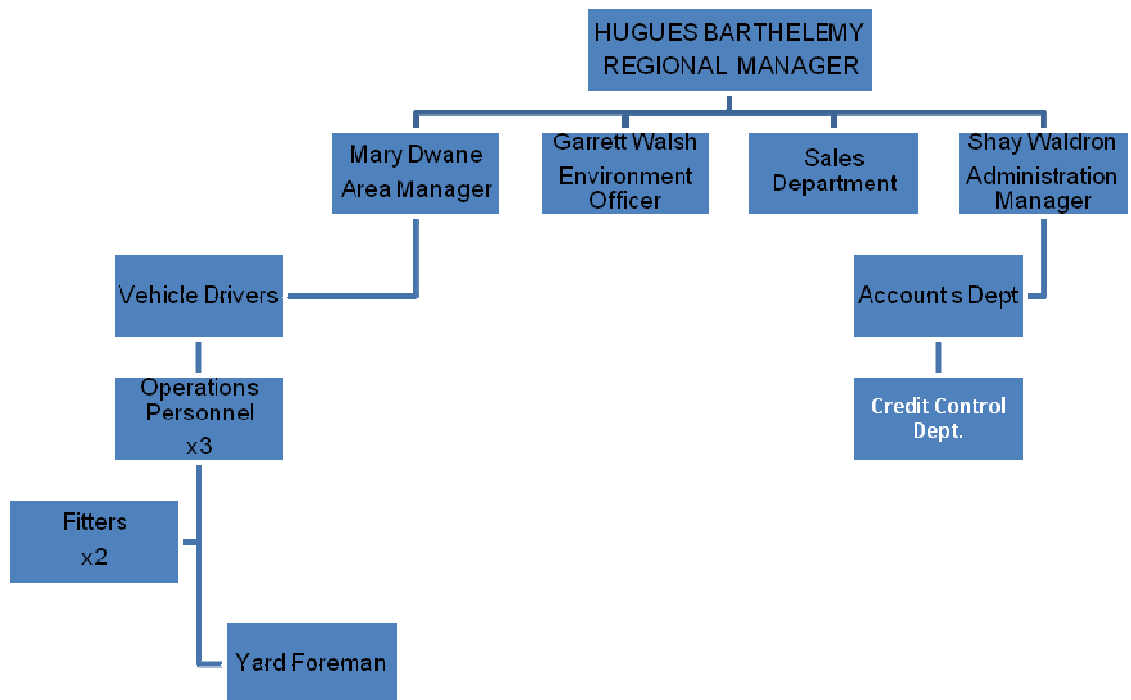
HUGUES BARTHELEMY
REGIONAL MANAGER

Mary Dwane
Area Manager

Garrett Walsh
Environment
Officer

Sales
Department

Shay Waldron
Administration
Manager

Vehicle Drivers

Account s Dept

Operations
Personnel
x3

Credit Control
Dept.

Fitters
x2

Yard Foreman